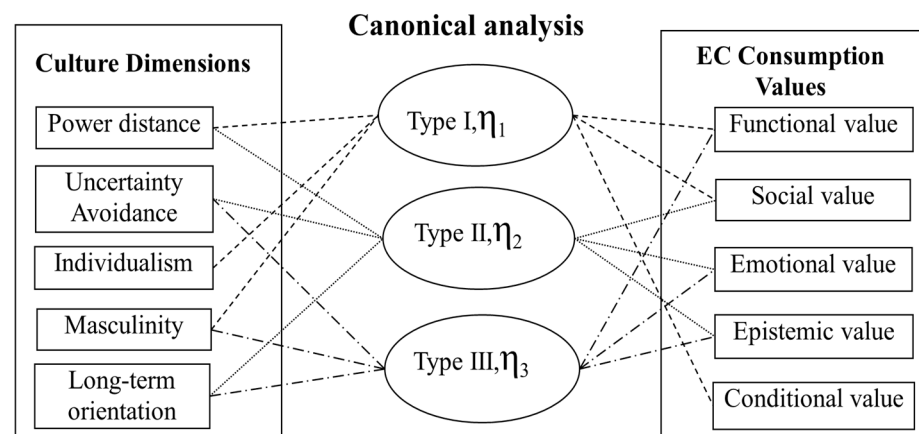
Canonical analysis

Culture Dimensions

Power distance

Uncertainty Avoidance

Individualism

Masculinity

Long-term orientation

Type I, $\eta_1$

Type II, $\eta_2$

Type III, $\eta_3$

EC Consumption Values

Functional value

Social value

Emotional value

Epistemic value

Conditional value